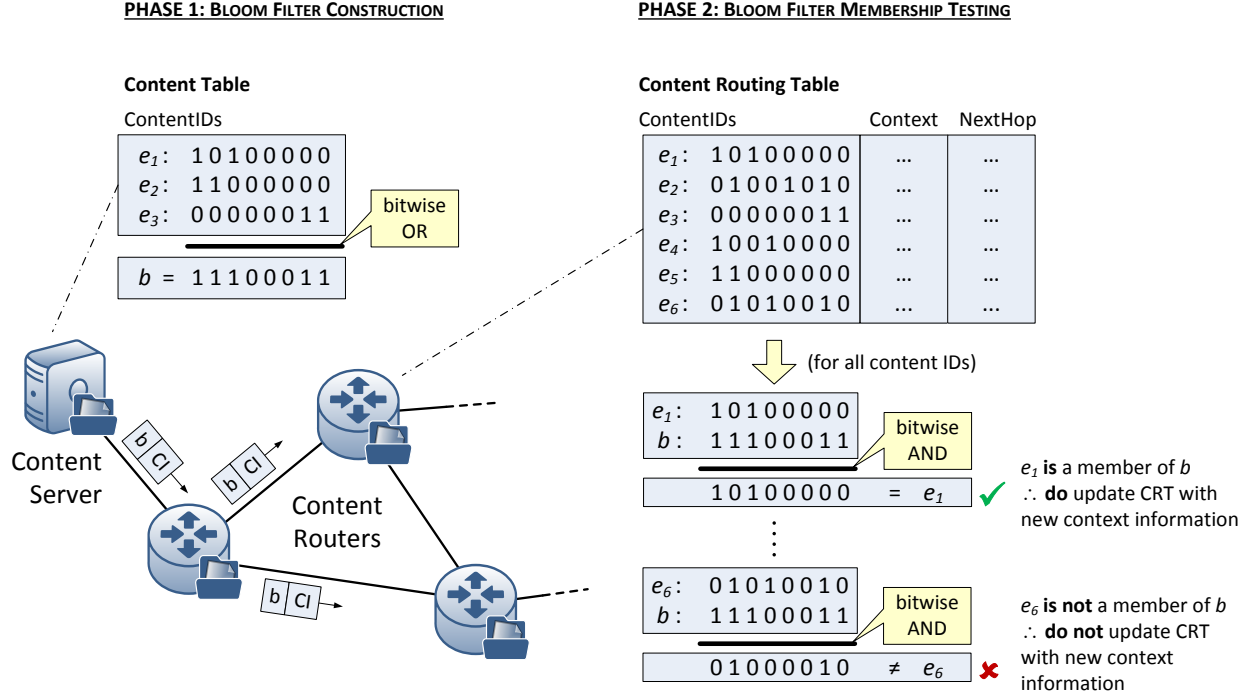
PHASE 1: BLOOM FILTER CONSTRUCTION

Content Table

ContentIDs

$e_1$: 10100000
$e_2$: 11000000
$e_3$: 00000011

bitwise OR

$b$ = 11100011

Content Server

b | CI

b | CI

b | CI

Content Routers

PHASE 2: BLOOM FILTER MEMBERSHIP TESTING

Content Routing Table

| ContentIDs | Context | NextHop |
|---|---|---|
| $e_1$: 10100000 | ... | ... |
| $e_2$: 01001010 | ... | ... |
| $e_3$: 00000011 | ... | ... |
| $e_4$: 10010000 | ... | ... |
| $e_5$: 11000000 | ... | ... |
| $e_6$: 01010010 | ... | ... |

(for all content IDs)

$e_1$: 10100000
$b$: 11100011

bitwise AND

10100000 = $e_1$

$e_1$ **is** a member of $b$
∴ **do** update CRT with new context information

$e_6$: 01010010
$b$: 11100011

bitwise AND

01000010 ≠ $e_6$

$e_6$ **is not** a member of $b$
∴ **do not** update CRT with new context information